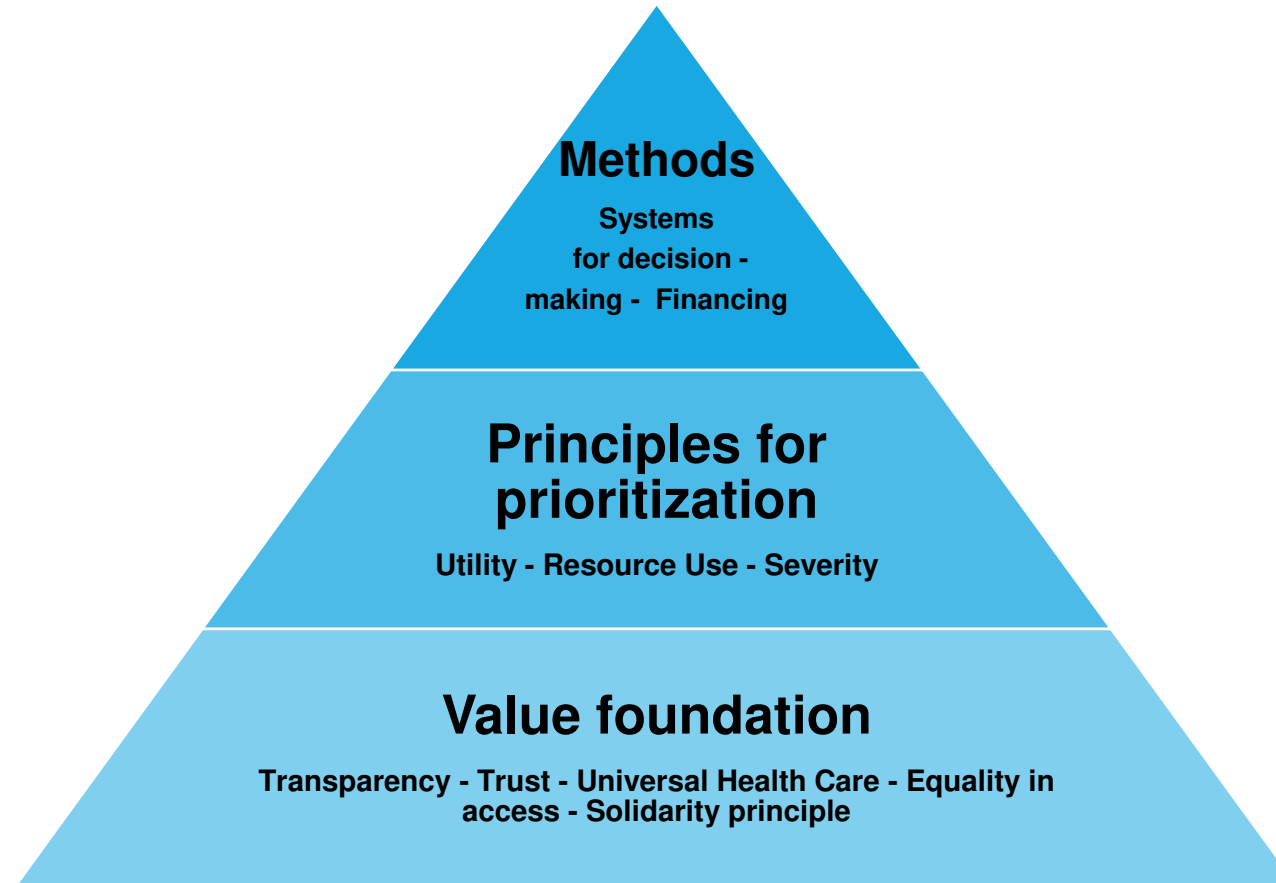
Methods

Systems for decision - making - Financing

Principles for prioritization

Utility - Resource Use - Severity

Value foundation

Transparency - Trust - Universal Health Care - Equality in access - Solidarity principle